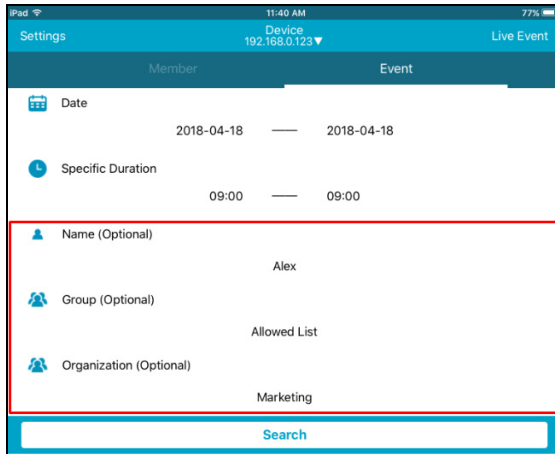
iPad
11:40 AM
77%
Settings
Device
192.168.0.123▼
Live Event
Member
Event
Date
2018-04-18 —— 2018-04-18
Specific Duration
09:00 —— 09:00
Name (Optional)
Alex
Group (Optional)
Allowed List
Organization (Optional)
Marketing
Search